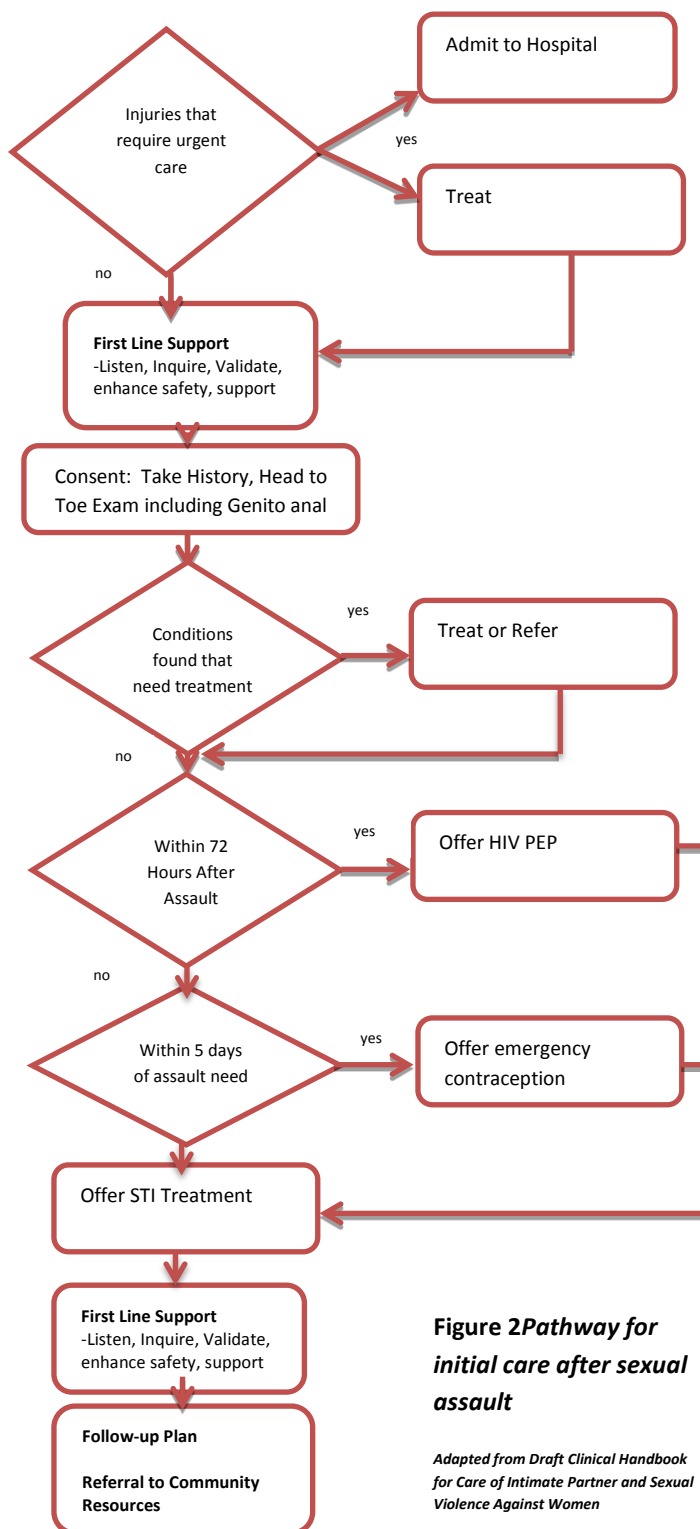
Admit to Hospital

Injuries that require urgent care

yes

Treat

no

**First Line Support**
-Listen, Inquire, Validate, enhance safety, support

Consent: Take History, Head to Toe Exam including Genito anal

yes

Conditions found that need treatment

Treat or Refer

no

yes

Within 72 Hours After Assault

Offer HIV PEP

no

yes

Within 5 days of assault need

Offer emergency contraception

Offer STI Treatment

**First Line Support**
-Listen, Inquire, Validate, enhance safety, support

**Follow-up Plan**

**Referral to Community Resources**

**Figure 2*Pathway for initial care after sexual assault***

***Adapted from Draft Clinical Handbook for Care of Intimate Partner and Sexual Violence Against Women***